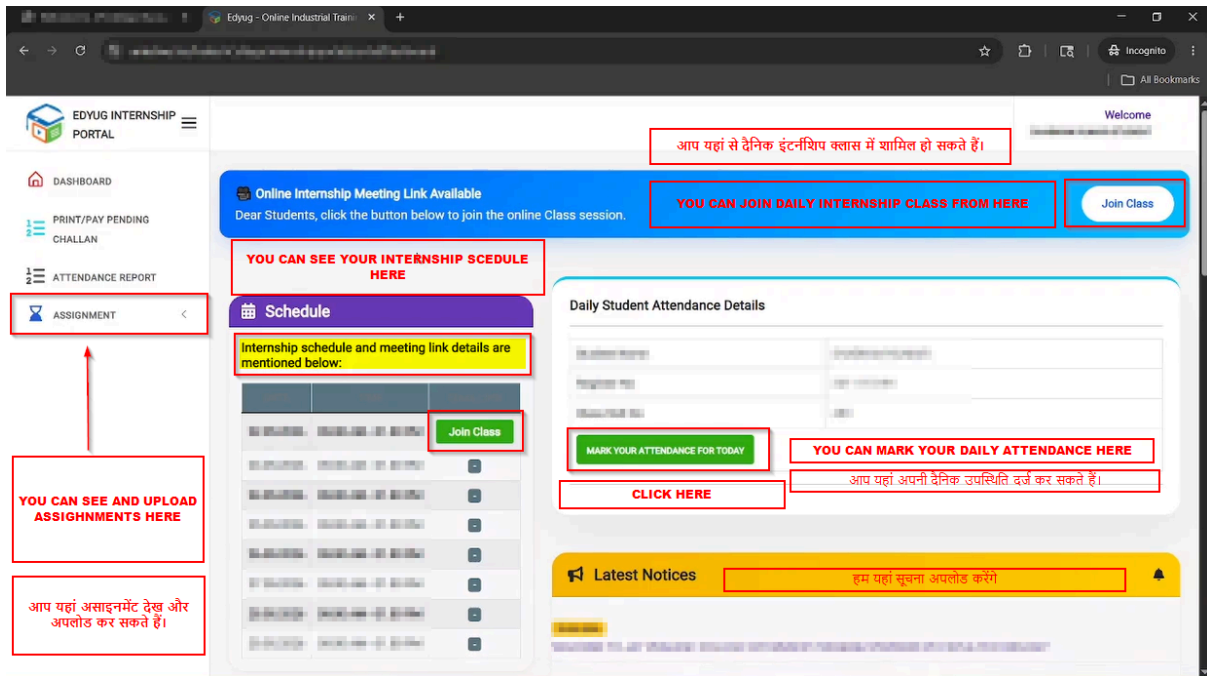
Edyug - Online Industrial Traini ×
+
Incognito
All Bookmarks

EDYUG INTERNSHIP PORTAL

Welcome

आप यहां से दैनिक इंटर्नशिप क्लास में शामिल हो सकते हैं।

DASHBOARD
PRINT/PAY PENDING CHALLAN
ATTENDANCE REPORT
ASSIGNMENT

Online Internship Meeting Link Available
Dear Students, click the button below to join the online Class session.

YOU CAN JOIN DAILY INTERNSHIP CLASS FROM HERE

Join Class

YOU CAN SEE YOUR INTERNSHIP SCEDULE HERE

Schedule

Internship schedule and meeting link details are mentioned below:

Join Class

Daily Student Attendance Details

MARK YOUR ATTENDANCE FOR TODAY

YOU CAN MARK YOUR DAILY ATTENDANCE HERE

आप यहां अपनी दैनिक उपस्थिति दर्ज कर सकते हैं।

CLICK HERE

YOU CAN SEE AND UPLOAD ASSIGHNMENTS HERE

आप यहां असाइनमेंट देख और अपलोड कर सकते हैं।

Latest Notices

हम यहां सूचना अपलोड करेंगे